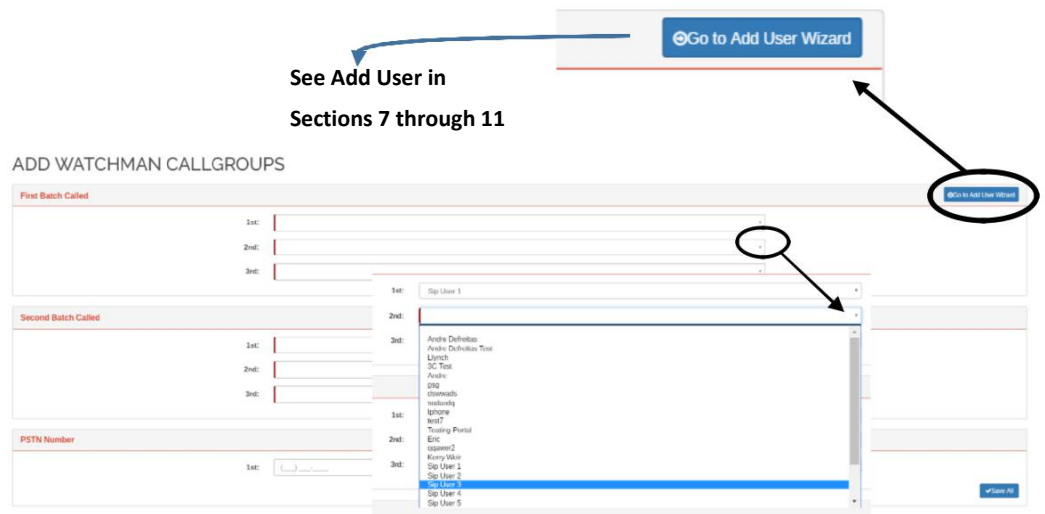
Go to Add User Wizard

See Add User in

Sections 7 through 11

ADD WATCHMAN CALLGROUPS

First Batch Called

Go to Add User Wizard

1st:

2nd:

3rd:

1st: Sip User 1

2nd:

3rd:

Andre Defreitas
Andre Defreitas Test
Llynch
3C Test
Andre
psg
dswwads
ssdasdq
Iphone
test7
Testing Portal
Eric
qqawer2
Kerry Weir
Sip User 1
Sip User 2
Sip User 3
Sip User 4
Sip User 5

Second Batch Called

1st:

2nd:

3rd:

1st:

2nd:

3rd:

PSTN Number

1st: (___) ___-____

Save All